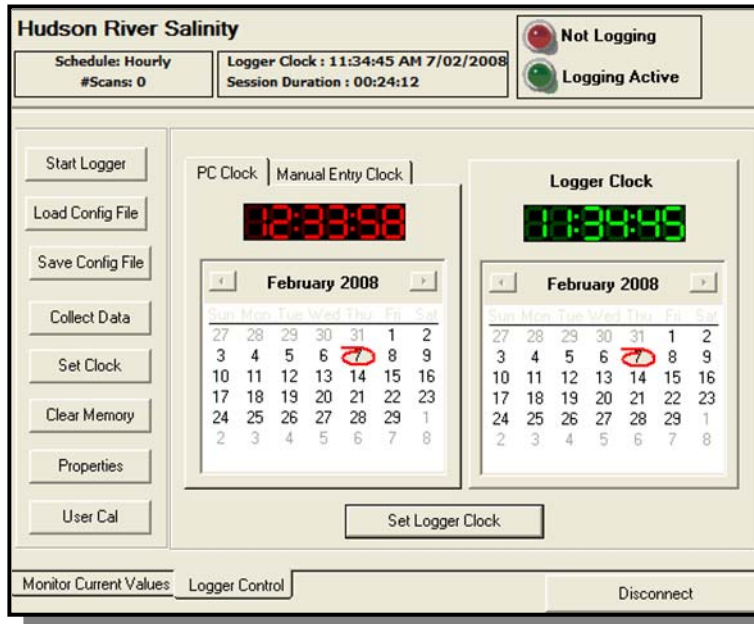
Hudson River Salinity

Schedule: Hourly
#Scans: 0

Logger Clock : 11:34:45 AM 7/02/2008
Session Duration : 00:24:12

Not Logging

Logging Active

Start Logger

Load Config File

Save Config File

Collect Data

Set Clock

Clear Memory

Properties

User Cal

PC Clock | Manual Entry Clock

12:33:58

February 2008

| Sun | Mon | Tue | Wed | Thu | Fri | Sat |
|---|---|---|---|---|---|---|
| 27 | 28 | 29 | 30 | 31 | 1 | 2 |
| 3 | 4 | 5 | 6 | 7 | 8 | 9 |
| 10 | 11 | 12 | 13 | 14 | 15 | 16 |
| 17 | 18 | 19 | 20 | 21 | 22 | 23 |
| 24 | 25 | 26 | 27 | 28 | 29 | 1 |
| 2 | 3 | 4 | 5 | 6 | 7 | 8 |

Logger Clock

11:34:45

February 2008

| Sun | Mon | Tue | Wed | Thu | Fri | Sat |
|---|---|---|---|---|---|---|
| 27 | 28 | 29 | 30 | 31 | 1 | 2 |
| 3 | 4 | 5 | 6 | 7 | 8 | 9 |
| 10 | 11 | 12 | 13 | 14 | 15 | 16 |
| 17 | 18 | 19 | 20 | 21 | 22 | 23 |
| 24 | 25 | 26 | 27 | 28 | 29 | 1 |
| 2 | 3 | 4 | 5 | 6 | 7 | 8 |

Set Logger Clock

Monitor Current Values | Logger Control

Disconnect